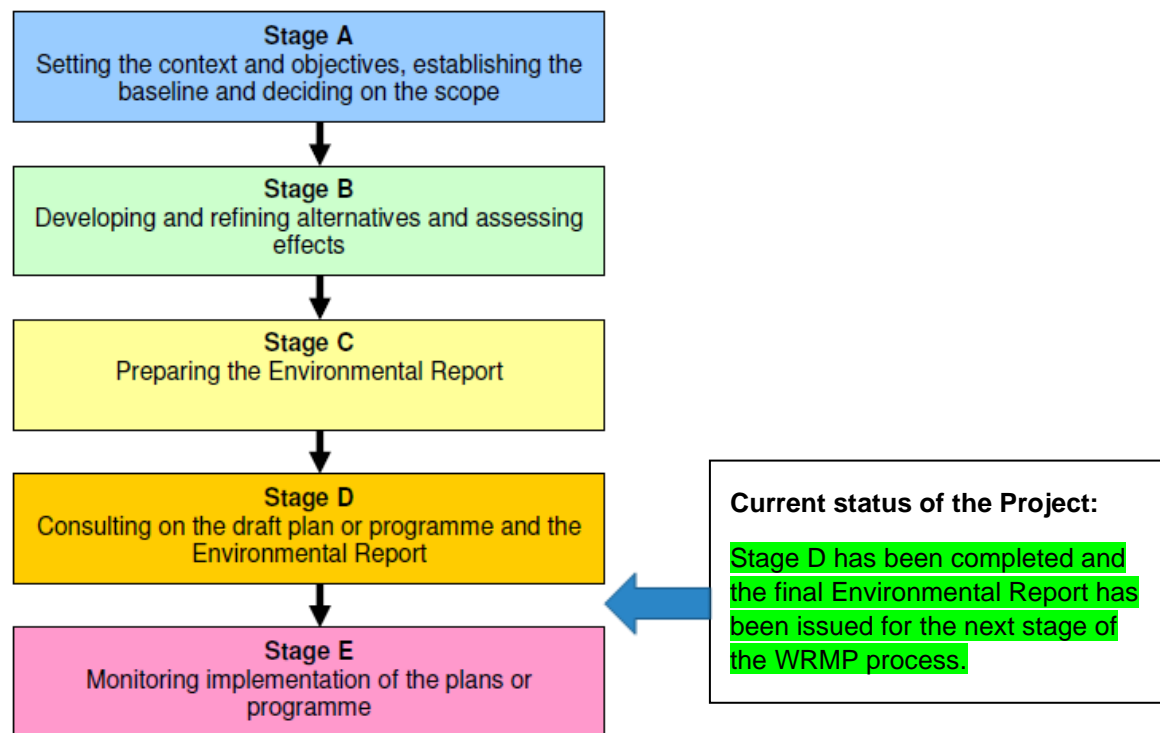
Stage A
Setting the context and objectives, establishing the baseline and deciding on the scope

Stage B
Developing and refining alternatives and assessing effects

Stage C
Preparing the Environmental Report

Stage D
Consulting on the draft plan or programme and the Environmental Report

Stage E
Monitoring implementation of the plans or programme

Current status of the Project:

Stage D has been completed and the final Environmental Report has been issued for the next stage of the WRMP process.